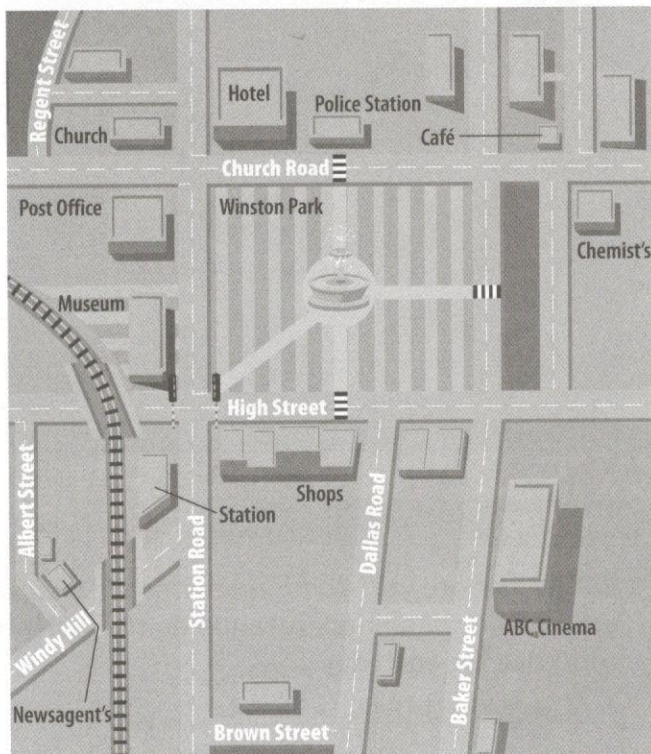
Regent Street
Hotel
Police Station
Church
Café
Church Road
Post Office
Winston Park
Chemist's
Museum
High Street
Albert Street
Shops
Station
Dallas Road
Station Road
Windy Hill
ABC Cinema
Baker Street
Newsagent's
Brown Street